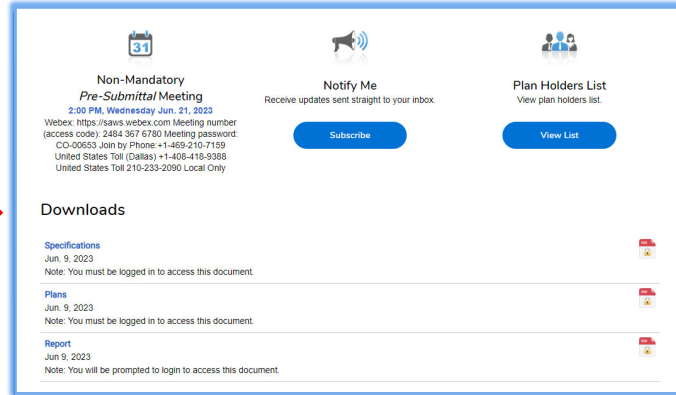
31

Non-Mandatory
*Pre-Submittal* Meeting
2:00 PM, Wednesday Jun. 21, 2023
Webex: https://saws.webex.com Meeting number (access code): 2484 367 6780 Meeting password: CO-00653 Join by Phone:+1-469-210-7159 United States Toll (Dallas) +1-408-418-9388 United States Toll 210-233-2090 Local Only

Notify Me
Receive updates sent straight to your inbox.
Subscribe

Plan Holders List
View plan holders list.
View List

Downloads

Specifications
Jun. 9, 2023
Note: You must be logged in to access this document.

Plans
Jun. 9, 2023
Note: You must be logged in to access this document.

Report
Jun 9, 2023
Note: You will be prompted to login to access this document.